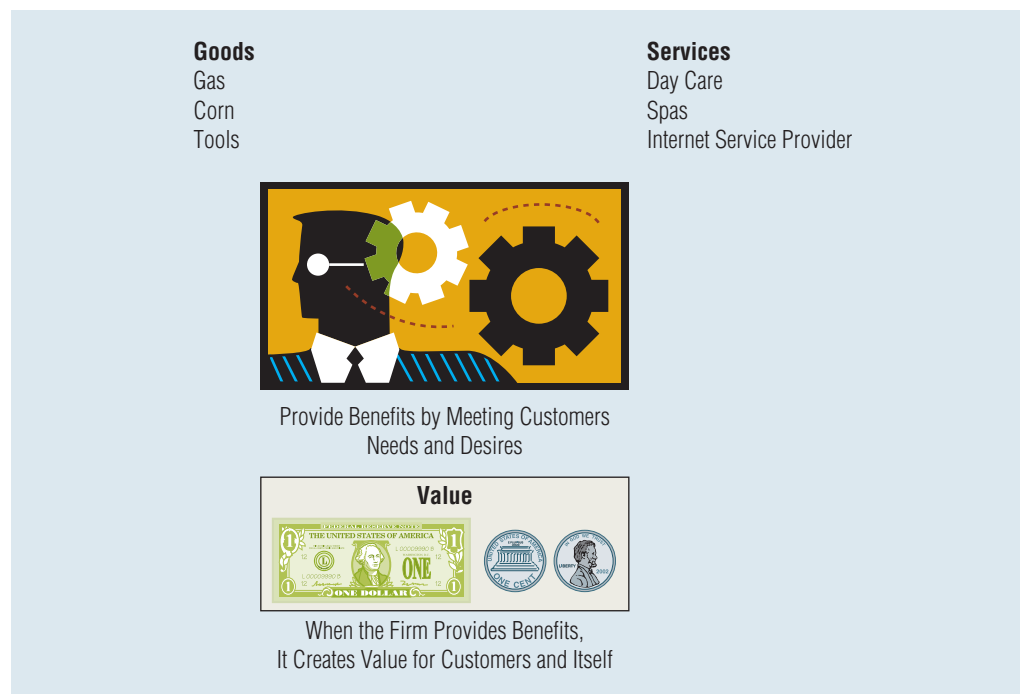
Goods
Gas
Corn
Tools

Services
Day Care
Spas
Internet Service Provider

Provide Benefits by Meeting Customers Needs and Desires

Value

FEDERAL RESERVE NOTE
THE UNITED STATES OF AMERICA
ONE
ONE DOLLAR

ONE CENT
LIBERTY

When the Firm Provides Benefits, It Creates Value for Customers and Itself